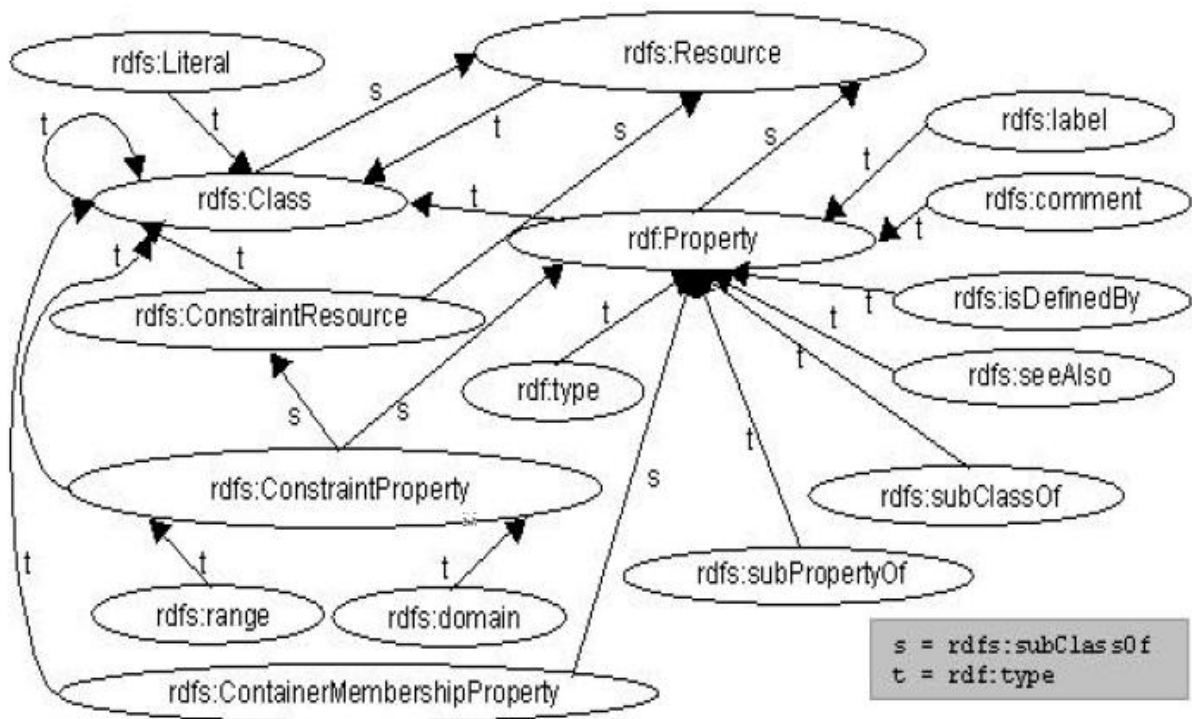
rdfs:Literal

rdfs:Resource

s

t

t

t

s

s

rdfs:label

rdfs:Class

t

t

rdfs:comment

rdf:Property

t

t

t

rdfs:isDefinedBy

rdfs:ConstraintResource

t

t

t

rdf:type

rdfs:seeAlso

s

s

t

t

rdfs:ConstraintProperty

s

rdfs:subClassOf

t

t

t

rdfs:subPropertyOf

rdfs:range

rdfs:domain

s = rdfs:subClassOf
t = rdf:type

rdfs:ContainerMembershipProperty